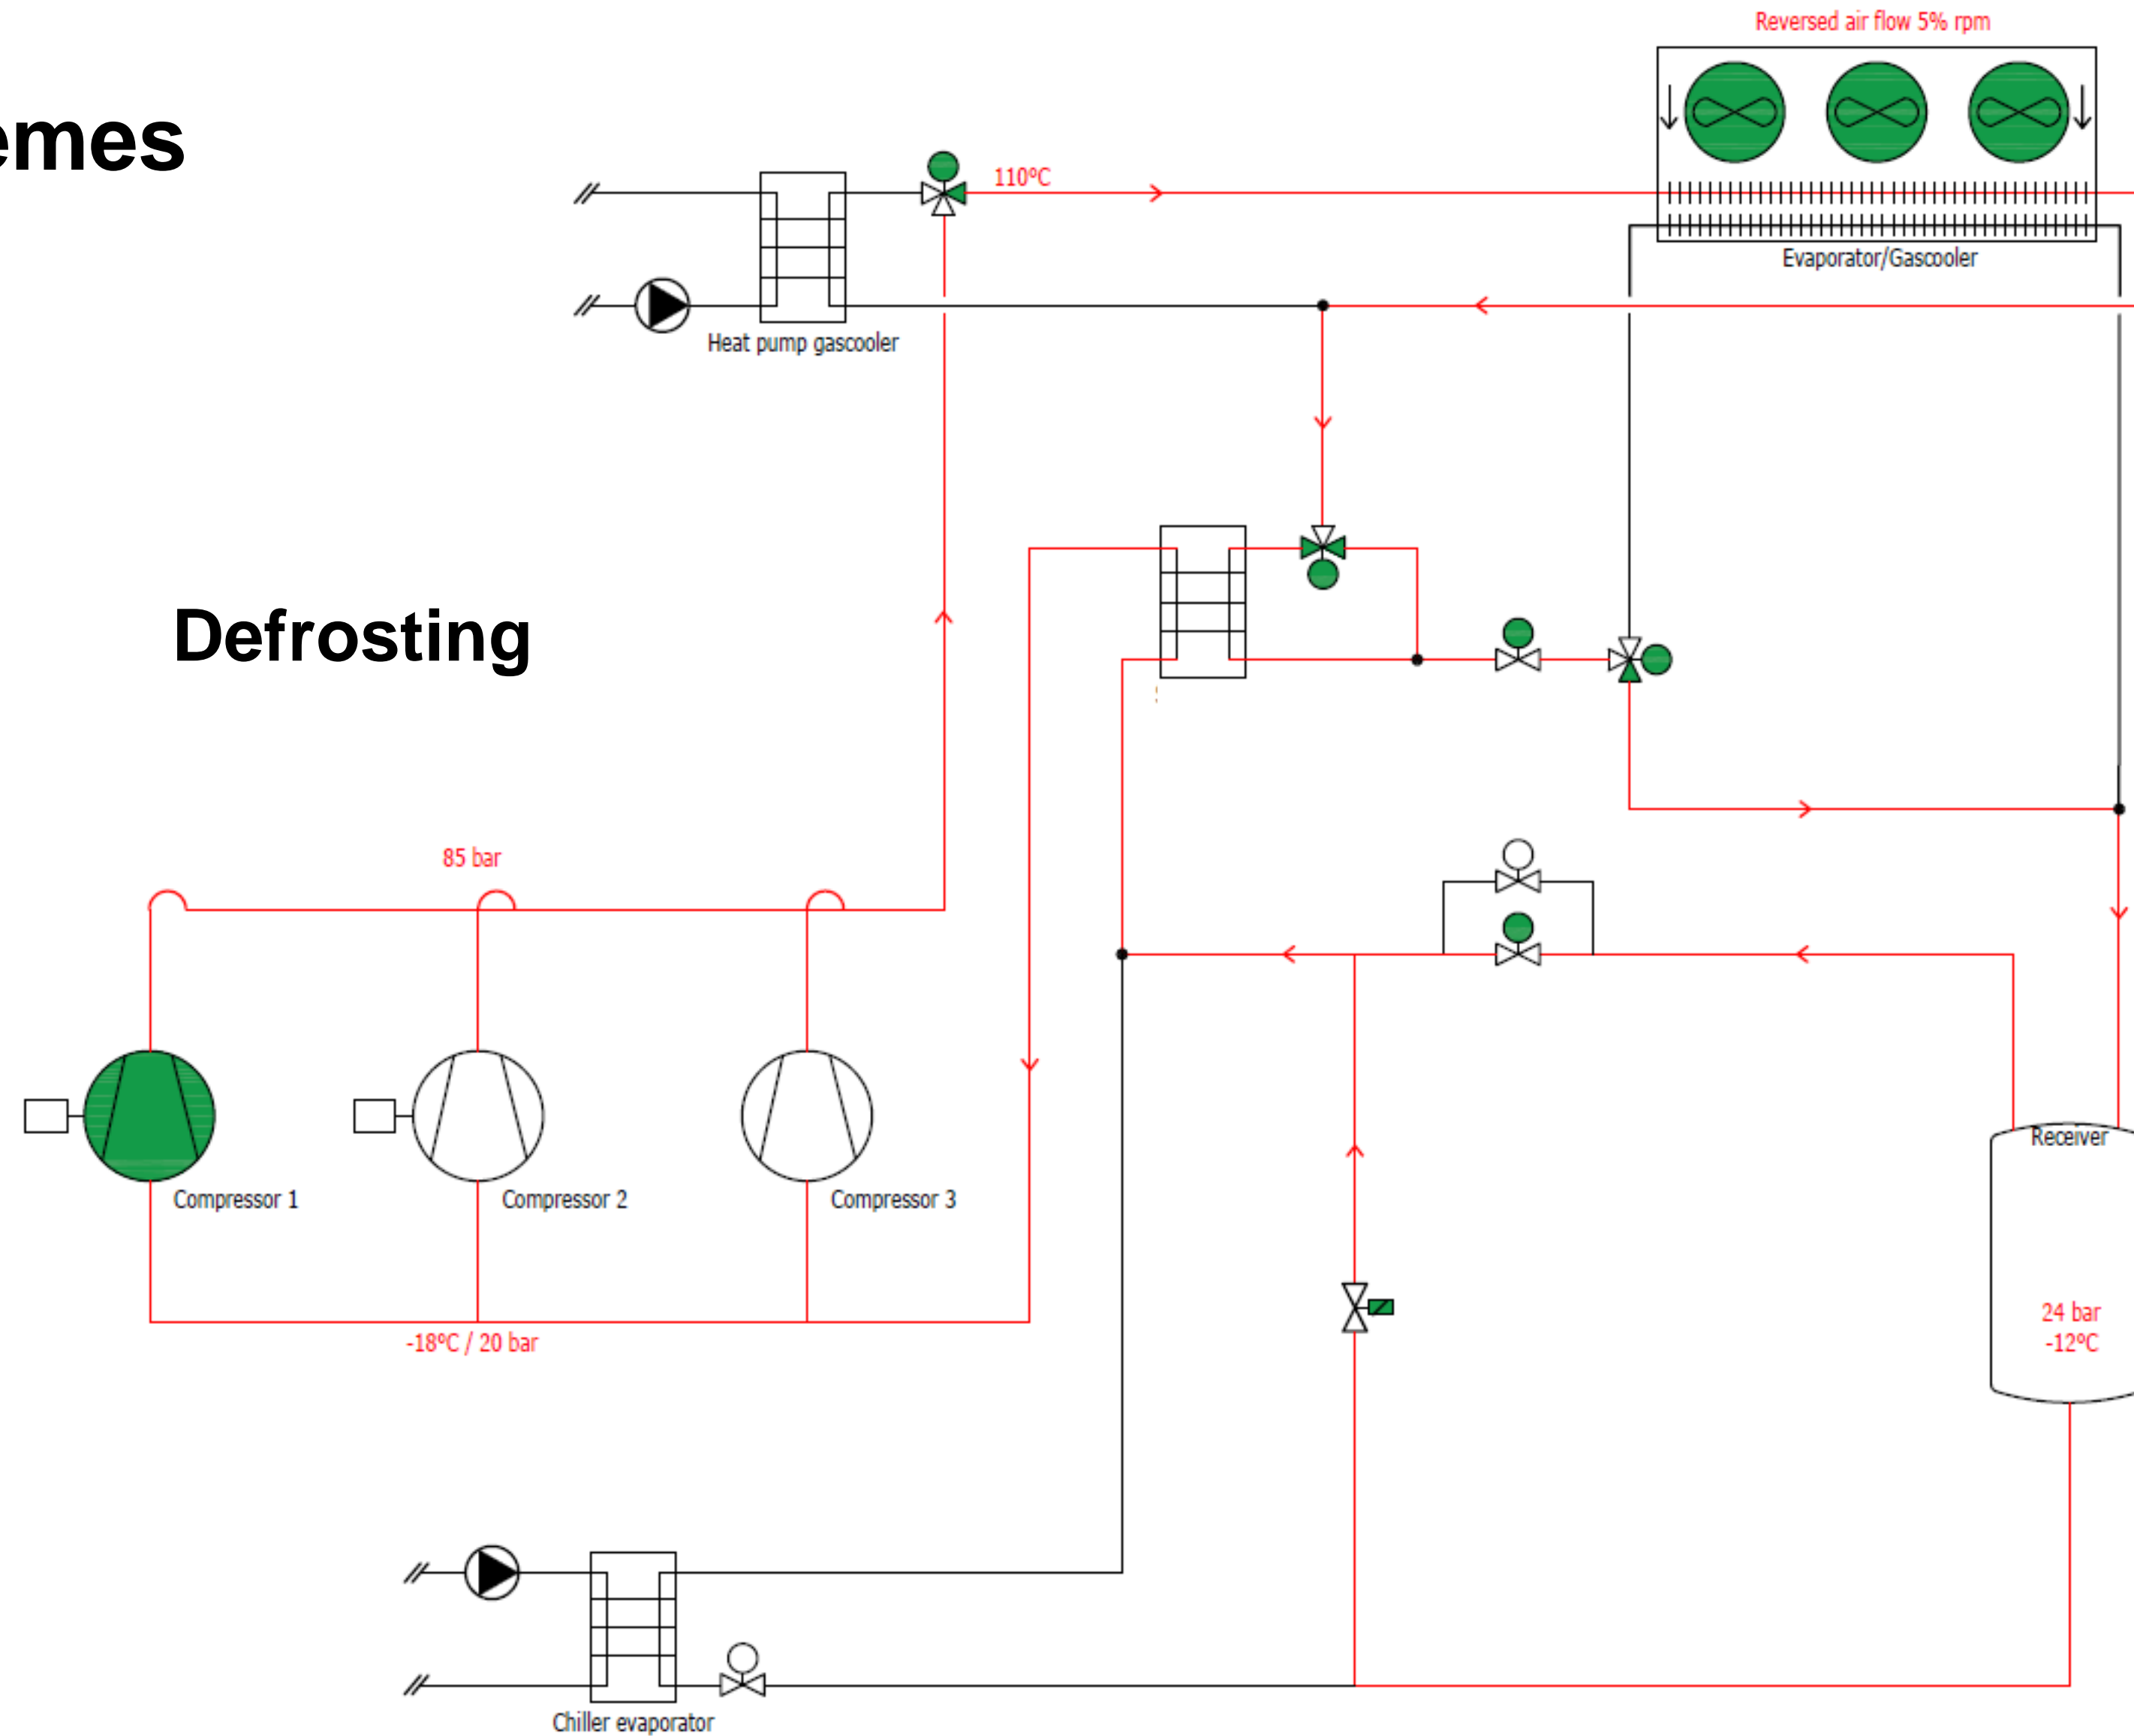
emes

Defrosting

Reversed air flow 5% rpm

110°C

Evaporator/Gascooler

Heat pump gascooler

85 bar

Compressor 1

Compressor 2

Compressor 3

-18°C / 20 bar

Receiver

24 bar
-12°C

Chiller evaporator